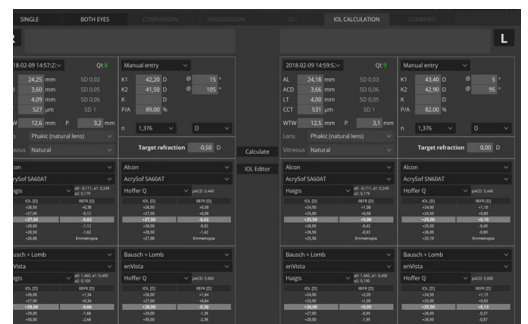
SINGLE BOTH EYES COMPARISON PROGRESSION 3D IOL CALCULATION COMBINED

L

2018-02-09 14:57:2 Q1
24,25 mm SD 0,02
3,60 mm SD 0,06
4,09 mm SD 0,06
527 µm SD 1
12,6 mm P 3,2 mm
Lens Phakic (natural lens)
Vitreous Natural

Manual entry
K1 42,29 D 15 °
K2 41,58 D 105 °
K
P/A 89,00 %
n 1,376 D
Target refraction -0,50 D

Calculate
IOL Editor

2018-02-09 14:57:5
AL 24,18 mm SD 0,03
ACD 3,56 mm SD 0,06
LT 4,00 mm SD 0,05
CCT 531 µm SD 1
WTW 12,5 mm P 3,1 mm
Lens Phakic (natural lens)
Vitreous Natural

Manual entry
K1 43,40 D 5 °
K2 42,90 D 95 °
K
P/A 82,00 %
n 1,376 D
Target refraction 0,00 D

Alcon
AcrySof SA60AT
Haigis

Alcon
AcrySof SA60AT
Hoffer Q

Alcon
AcrySof SA60AT
Haigis

Alcon
AcrySof SN60AT
Hoffer Q

Bausch + Lomb
enVista
Haigis

Bausch + Lomb
enVista
Hoffer Q

Bausch + Lomb
enVista
Haigis

Bausch + Lomb
enVista
Hoffer Q

Emmetropia
Emmetropia